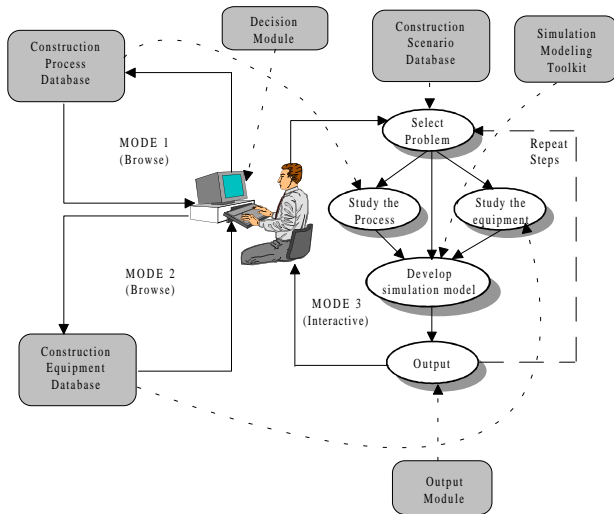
Construction Process Database

Decision Module

Construction Scenario Database

Simulation Modeling Toolkit

MODE 1 (Browse)

Select Problem

Repeat Steps

Study the Process

Study the equipment

MODE 2 (Browse)

Develop simulation model

MODE 3 (Interactive)

Construction Equipment Database

Output

Output Module